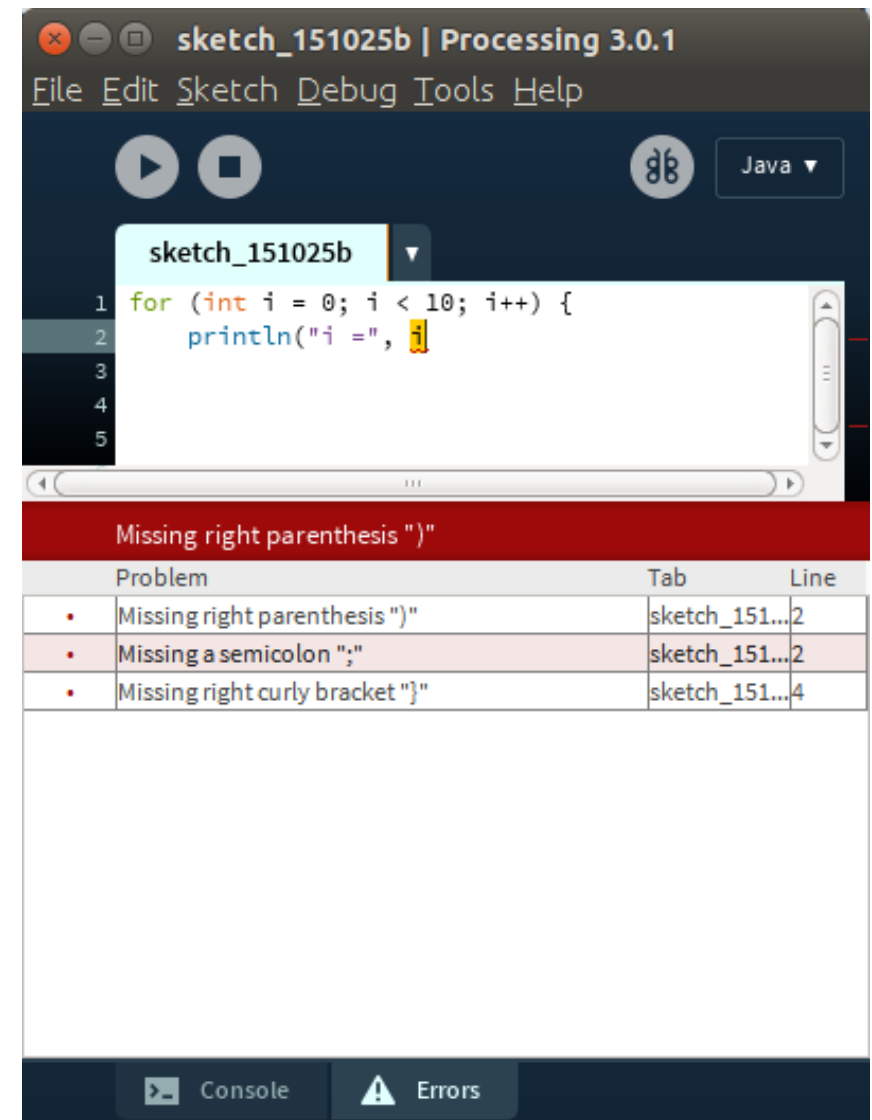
sketch_151025b | Processing 3.0.1

File Edit Sketch Debug Tools Help

Java ▼

sketch_151025b

1 for (int i = 0; i < 10; i++) {
2 println("i =", i
3
4
5

Missing right parenthesis ")"

| | Problem | Tab | Line |
|---|---|---|---|
| • | Missing right parenthesis ")" | sketch_151... | 2 |
| • | Missing a semicolon ";" | sketch_151... | 2 |
| • | Missing right curly bracket "}" | sketch_151... | 4 |

Console Errors